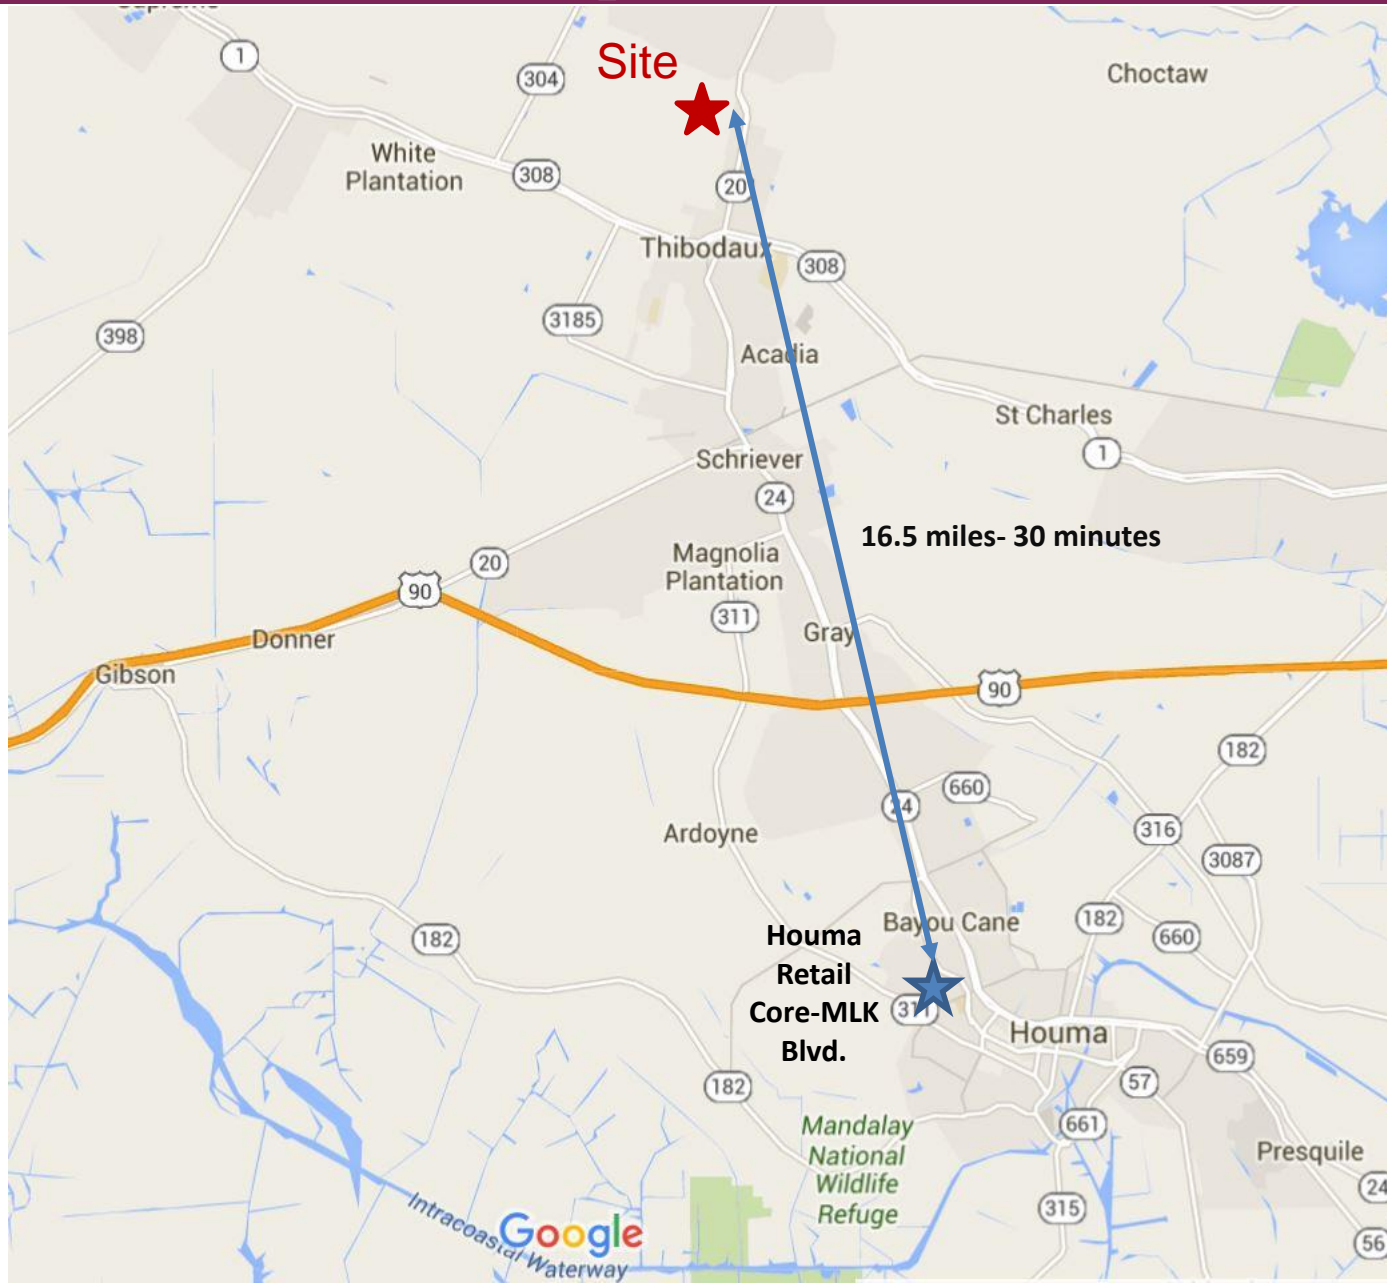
1
304
Site
Choctaw
White Plantation
308
20
Thibodaux
308
398
3185
Acadia
St Charles
1
Schriever
24
16.5 miles- 30 minutes
Magnolia Plantation
20
90
311
Donner
Gray
Gibson
90
182
660
24
316
Ardoyne
3087
Bayou Cane
182
Houma Retail Core-MLK Blvd.
660
182
311
Houma
659
57
182
661
Mandalay National Wildlife Refuge
Presquile
315
24
Intracoastal Waterway
Google
56